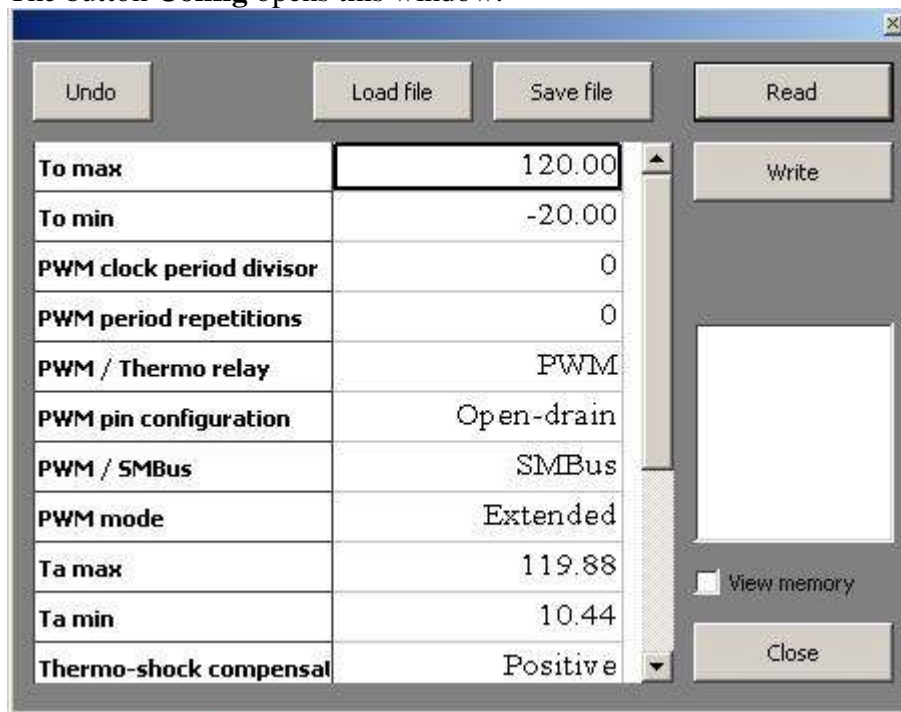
The button Config opens this window:

Undo

Load file

Save file

Read

Write

| To max | 120.00 |
|---|---|
| To min | -20.00 |
| PWM clock period divisor | 0 |
| PWM period repetitions | 0 |
| PWM / Thermo relay | PWM |
| PWM pin configuration | Open-drain |
| PWM / SMBus | SMBus |
| PWM mode | Extended |
| Ta max | 119.88 |
| Ta min | 10.44 |
| Thermo-shock compensat | Positive |

View memory

Close